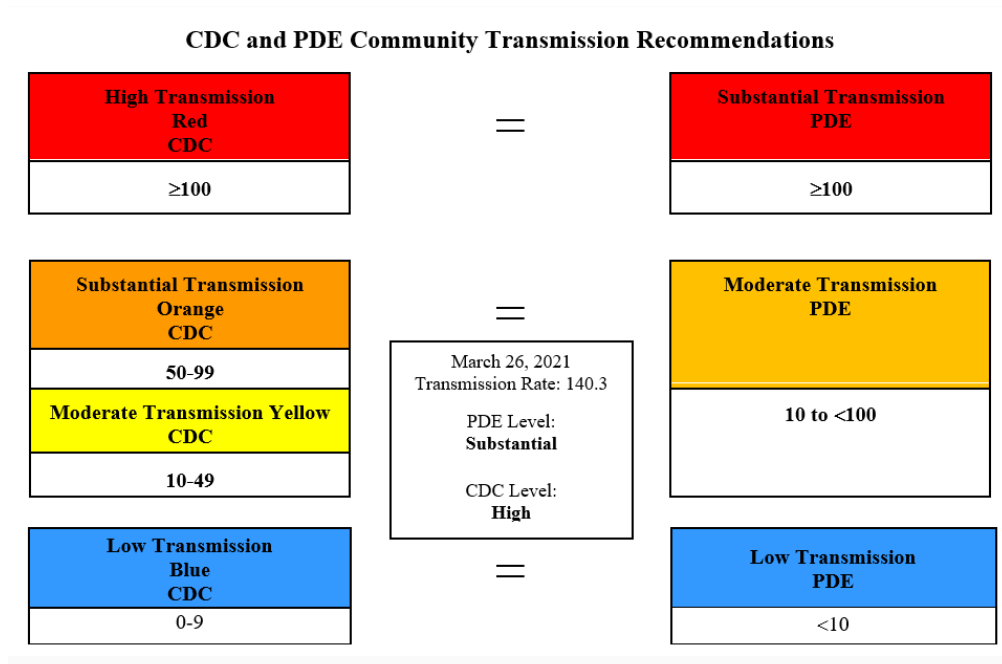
CDC and PDE Community Transmission Recommendations

High Transmission
Red
CDC

≥100

=

Substantial Transmission
PDE

≥100

Substantial Transmission
Orange
CDC

50-99

Moderate Transmission Yellow
CDC

10-49

=

March 26, 2021
Transmission Rate: 140.3

PDE Level:
Substantial

CDC Level:
High

Moderate Transmission
PDE

10 to <100

Low Transmission
Blue
CDC

0-9

=

Low Transmission
PDE

<10